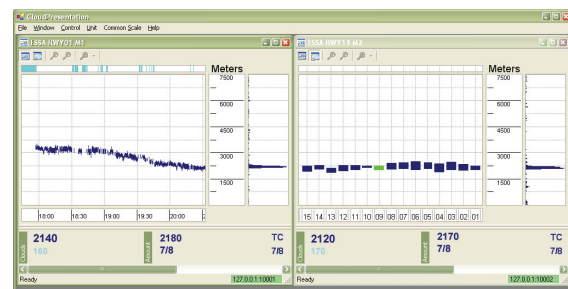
CloudPresentation

File Window Control Unit Common Scale Help

ESSA RWY01 M2

Meters

7500

6000

4500

3000

1500

18:00 18:30 19:00 19:30 20:00

Clouds 2140 160

Amount 2180 7/8

TC 7/8

Ready 127.0.0.1:10001

ESSA RWY19 M2

Meters

7500

6000

4500

3000

1500

15 14 13 12 11 10 09 08 07 06 05 04 03 02 01

Clouds 2120 170

Amount 2170 7/8

TC 7/8

Ready 127.0.0.1:10002